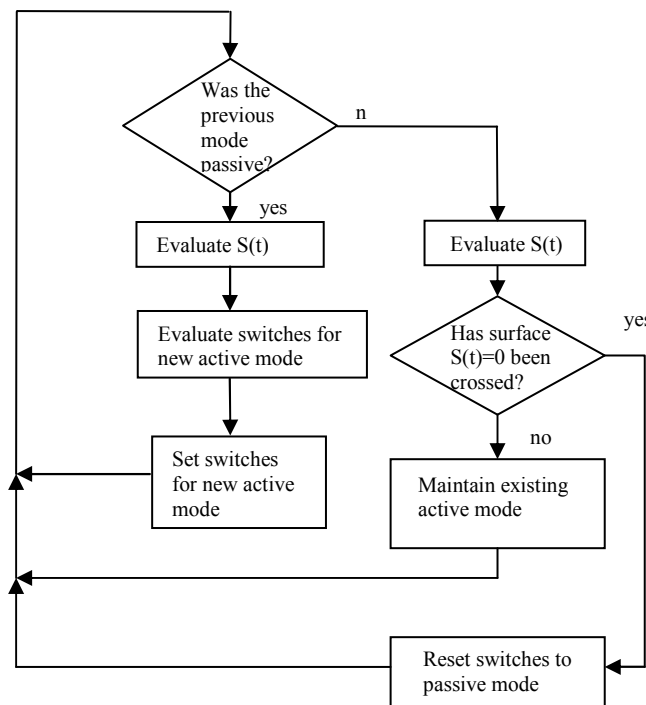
Was the previous mode passive?

n

yes

Evaluate S(t)

Evaluate S(t)

Evaluate switches for new active mode

Has surface S(t)=0 been crossed?

yes

no

Set switches for new active mode

Maintain existing active mode

Reset switches to passive mode